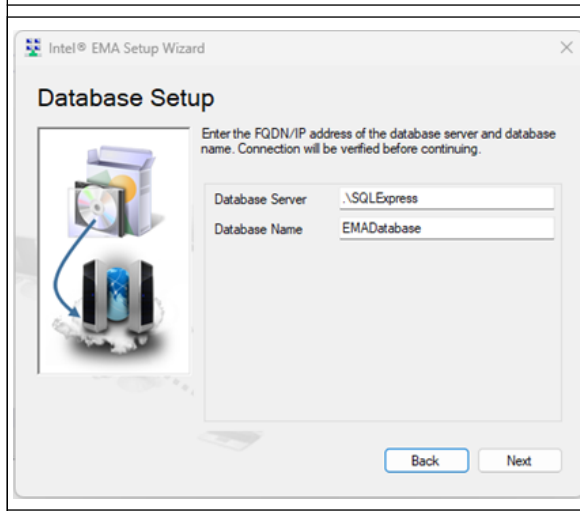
Intel® EMA Setup Wizard

Database Setup

Enter the FQDN/IP address of the database server and database name. Connection will be verified before continuing.

Database Server .\SQLExpress

Database Name EMADatabase

Back

Next